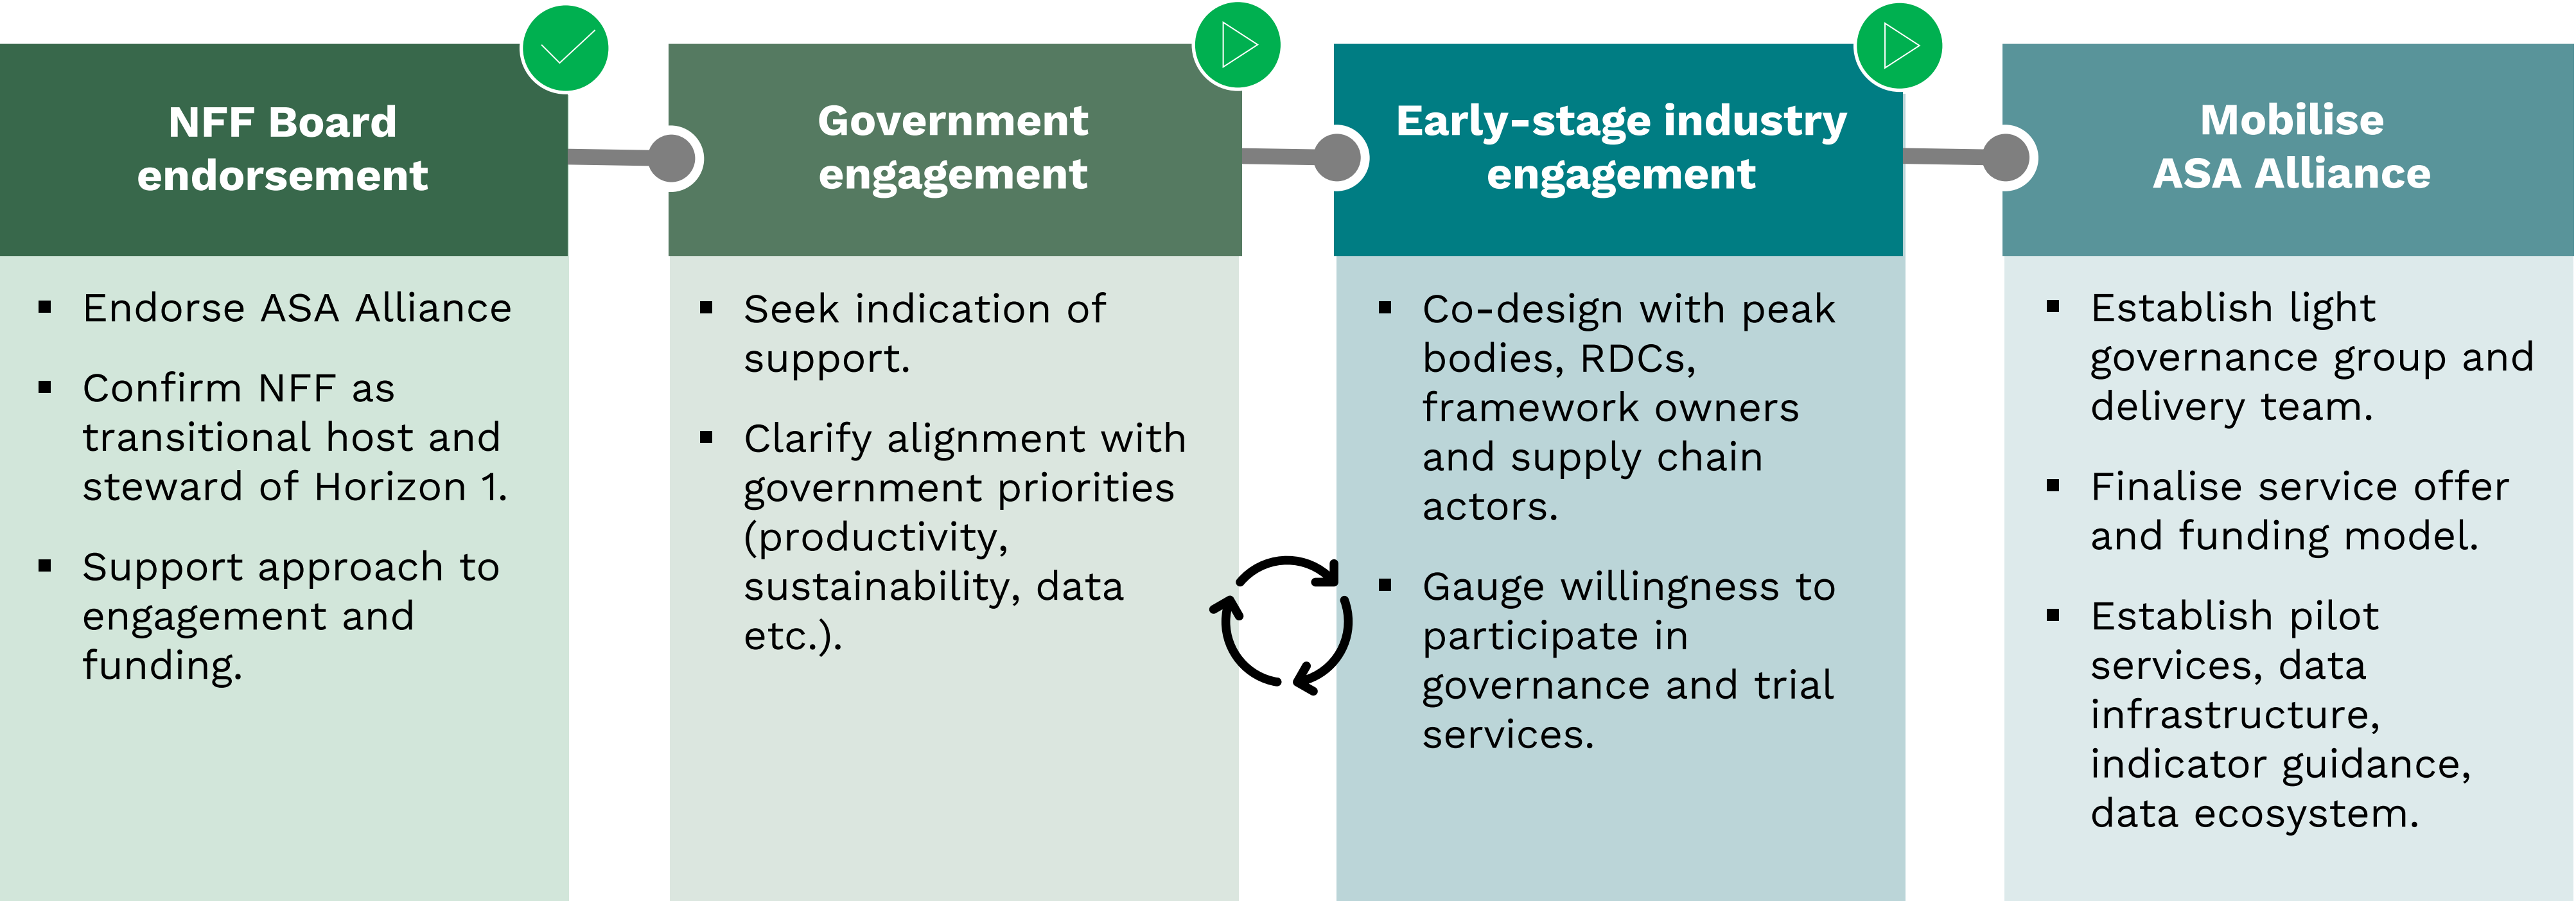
NFF Board endorsement

▪ Endorse ASA Alliance

▪ Confirm NFF as transitional host and steward of Horizon 1.

▪ Support approach to engagement and funding.

Government engagement

▪ Seek indication of support.

▪ Clarify alignment with government priorities (productivity, sustainability, data etc.).

Early-stage industry engagement

▪ Co-design with peak bodies, RDCs, framework owners and supply chain actors.

▪ Gauge willingness to participate in governance and trial services.

Mobilise ASA Alliance

▪ Establish light governance group and delivery team.

▪ Finalise service offer and funding model.

▪ Establish pilot services, data infrastructure, indicator guidance, data ecosystem.